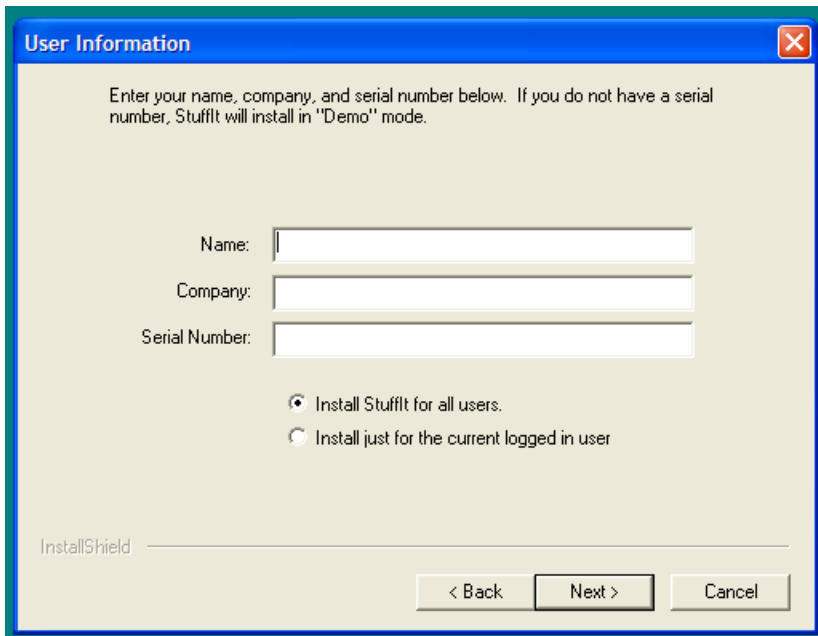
User Information

Enter your name, company, and serial number below. If you do not have a serial number, StuffIt will install in "Demo" mode.

Name:

Company:

Serial Number:

Install StuffIt for all users.

Install just for the current logged in user

InstallShield

< Back

Next >

Cancel